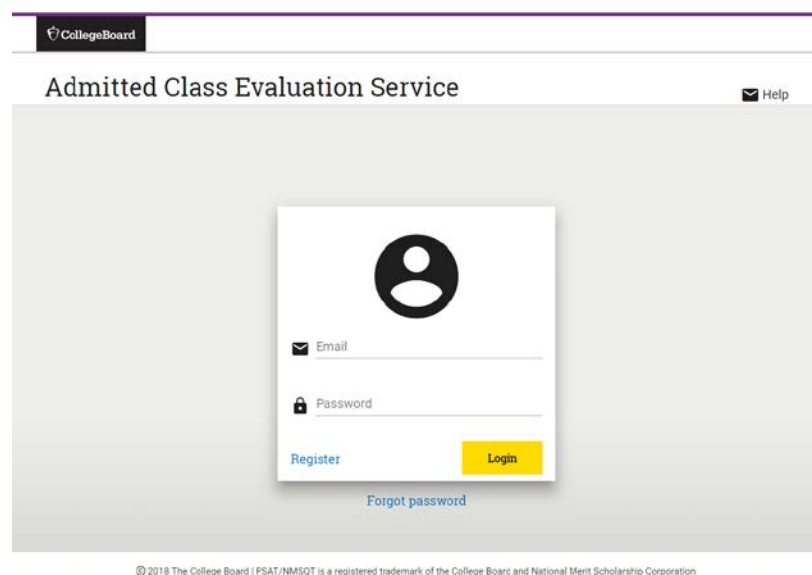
CollegeBoard

Admitted Class Evaluation Service

Help

Email

Password

Register

Login

Forgot password

© 2018 The College Board | PSAT/NMSQT is a registered trademark of the College Board and National Merit Scholarship Corporation